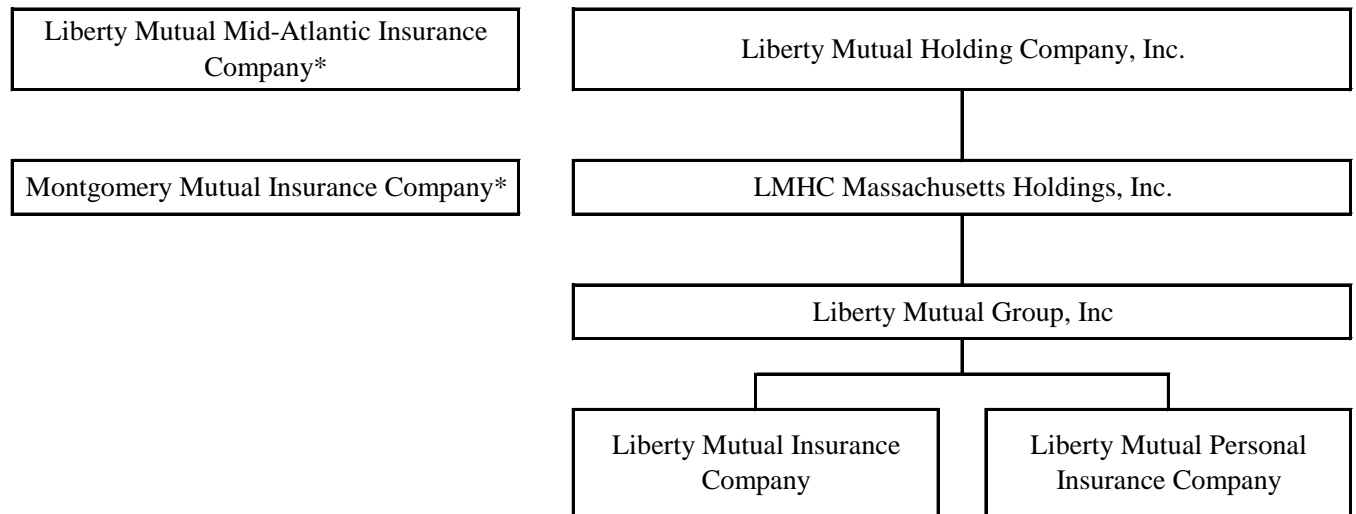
Liberty Mutual Mid-Atlantic Insurance Company*

Montgomery Mutual Insurance Company*

Liberty Mutual Holding Company, Inc.

LMHC Massachusetts Holdings, Inc.

Liberty Mutual Group, Inc

Liberty Mutual Insurance Company

Liberty Mutual Personal Insurance Company